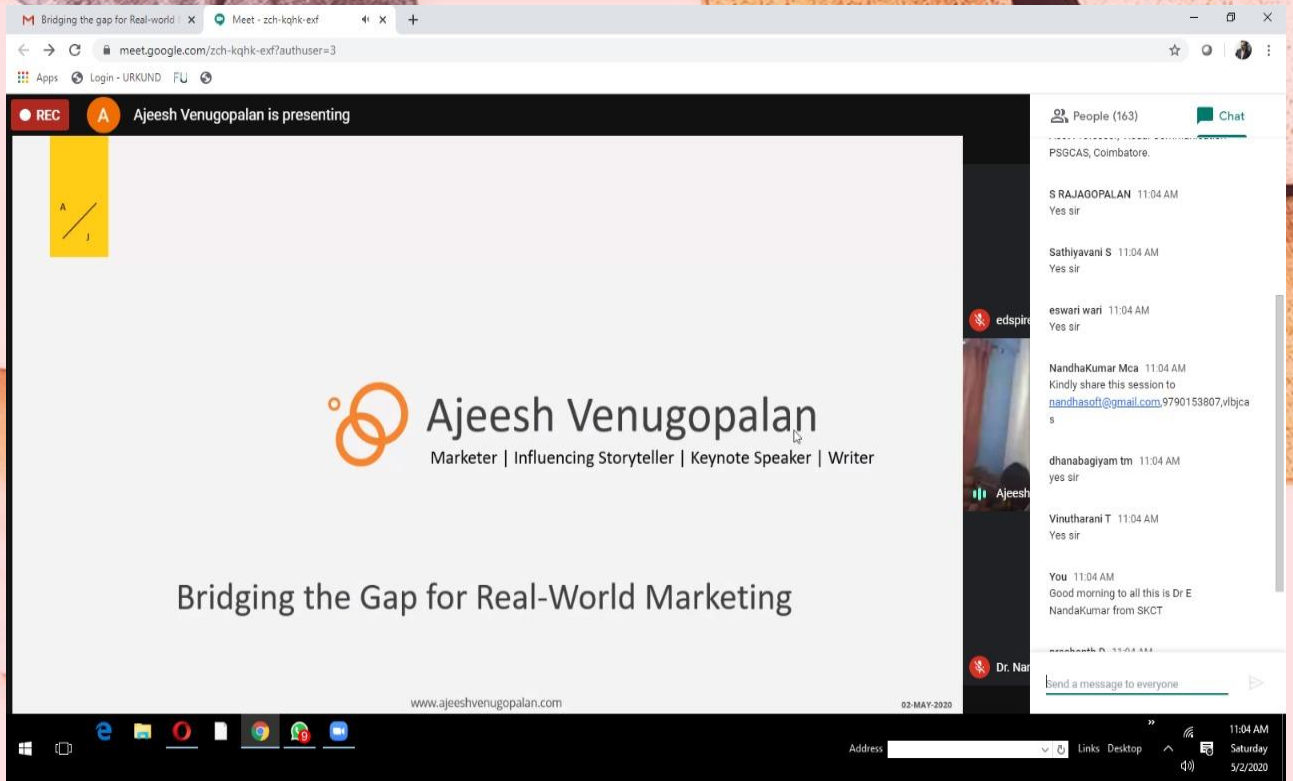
Bridging the gap for Real-world | ×
Meet - zch-kqhk-exf ×
+
meet.google.com/zch-kqhk-exf?authuser=3
Apps
Login - URKUND
FU

REC
A Ajeesh Venugopalan is presenting

A / J

Ajeesh Venugopalan
Marketer | Influencing Storyteller | Keynote Speaker | Writer

Bridging the Gap for Real-World Marketing

www.ajeeshvenugopalan.com
02-MAY-2020

edspire
Ajeesh
Dr. Nar

People (163)
Chat

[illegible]
PSGCAS, Coimbatore.

S RAJAGOPALAN 11:04 AM
Yes sir

Sathiyavani S 11:04 AM
Yes sir

eswari wari 11:04 AM
Yes sir

NandhaKumar Mca 11:04 AM
Kindly share this session to nandhasoft@gmail.com,9790153807,vlbjcas

dhanabagiyam tm 11:04 AM
yes sir

Vinutharani T 11:04 AM
Yes sir

You 11:04 AM
Good morning to all this is Dr E NandaKumar from SKCT

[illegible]

Send a message to everyone

Address
Links Desktop
11:04 AM
Saturday
5/2/2020